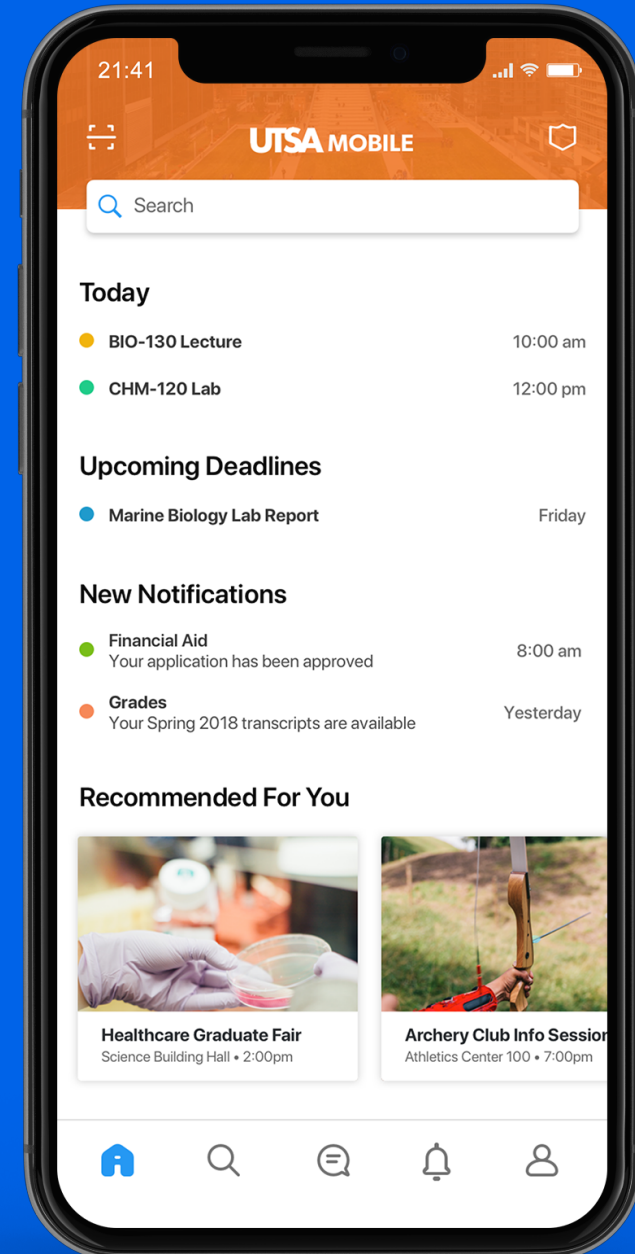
21:41

UTSA MOBILE

Search

Today

BIO-130 Lecture 10:00 am

CHM-120 Lab 12:00 pm

Upcoming Deadlines

Marine Biology Lab Report Friday

New Notifications

Financial Aid
Your application has been approved 8:00 am

Grades
Your Spring 2018 transcripts are available Yesterday

Recommended For You

Healthcare Graduate Fair
Science Building Hall • 2:00pm

Archery Club Info Sessio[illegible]
Athletics Center 100 • 7:00pm